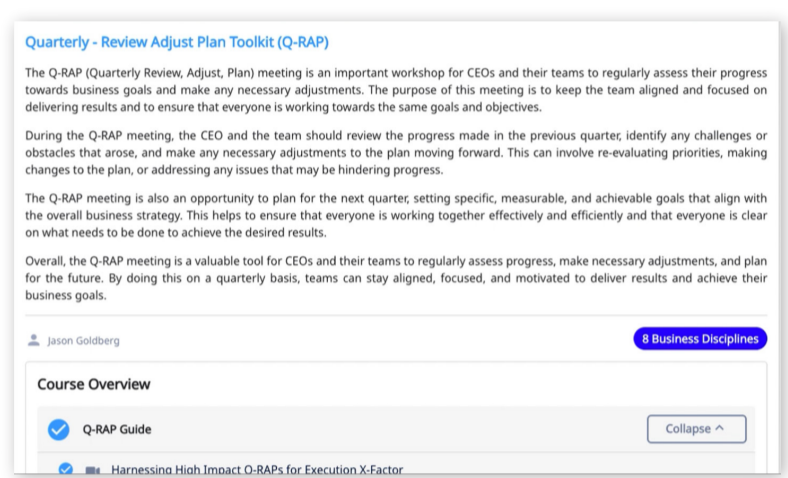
Quarterly - Review Adjust Plan Toolkit (Q-RAP)

The Q-RAP (Quarterly Review, Adjust, Plan) meeting is an important workshop for CEOs and their teams to regularly assess their progress towards business goals and make any necessary adjustments. The purpose of this meeting is to keep the team aligned and focused on delivering results and to ensure that everyone is working towards the same goals and objectives.

During the Q-RAP meeting, the CEO and the team should review the progress made in the previous quarter, identify any challenges or obstacles that arose, and make any necessary adjustments to the plan moving forward. This can involve re-evaluating priorities, making changes to the plan, or addressing any issues that may be hindering progress.

The Q-RAP meeting is also an opportunity to plan for the next quarter, setting specific, measurable, and achievable goals that align with the overall business strategy. This helps to ensure that everyone is working together effectively and efficiently and that everyone is clear on what needs to be done to achieve the desired results.

Overall, the Q-RAP meeting is a valuable tool for CEOs and their teams to regularly assess progress, make necessary adjustments, and plan for the future. By doing this on a quarterly basis, teams can stay aligned, focused, and motivated to deliver results and achieve their business goals.

Jason Goldberg

8 Business Disciplines

Course Overview

Q-RAP Guide

Collapse ^

Harnessing High Impact Q-RAPs for Execution X-Factor